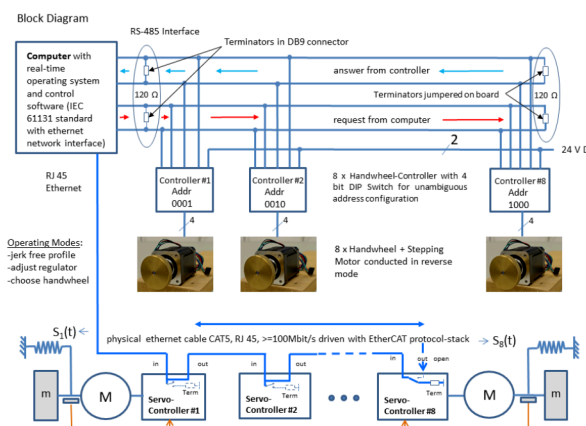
Block Diagram

RS-485 Interface

Terminators in DB9 connector

Computer with real-time operating system and control software (IEC 61131 standard with ethernet network interface)

120 Ω

answer from controller

Terminators jumpered on board

120 Ω

request from computer

2

24 V D

RJ 45 Ethernet

Controller #1 Addr 0001

4

Controller #2 Addr 0010

8 x Handwheel-Controller with 4 bit DIP Switch for unambiguous address configuration

Controller #8 Addr 1000

4

Operating Modes:
-jerk free profile
-adjust regulator
-choose handwheel

8 x Handwheel + Stepping Motor conducted in reverse mode

$S_1(t)$

physical ethernet cable CAT5, RJ 45, >=100Mbit/s driven with EtherCAT protocol-stack

$S_8(t)$

m

M

in out

Term

Servo-Controller #1

in out

Term

Servo-Controller #2

in out open

Term

Servo-Controller #8

M

m